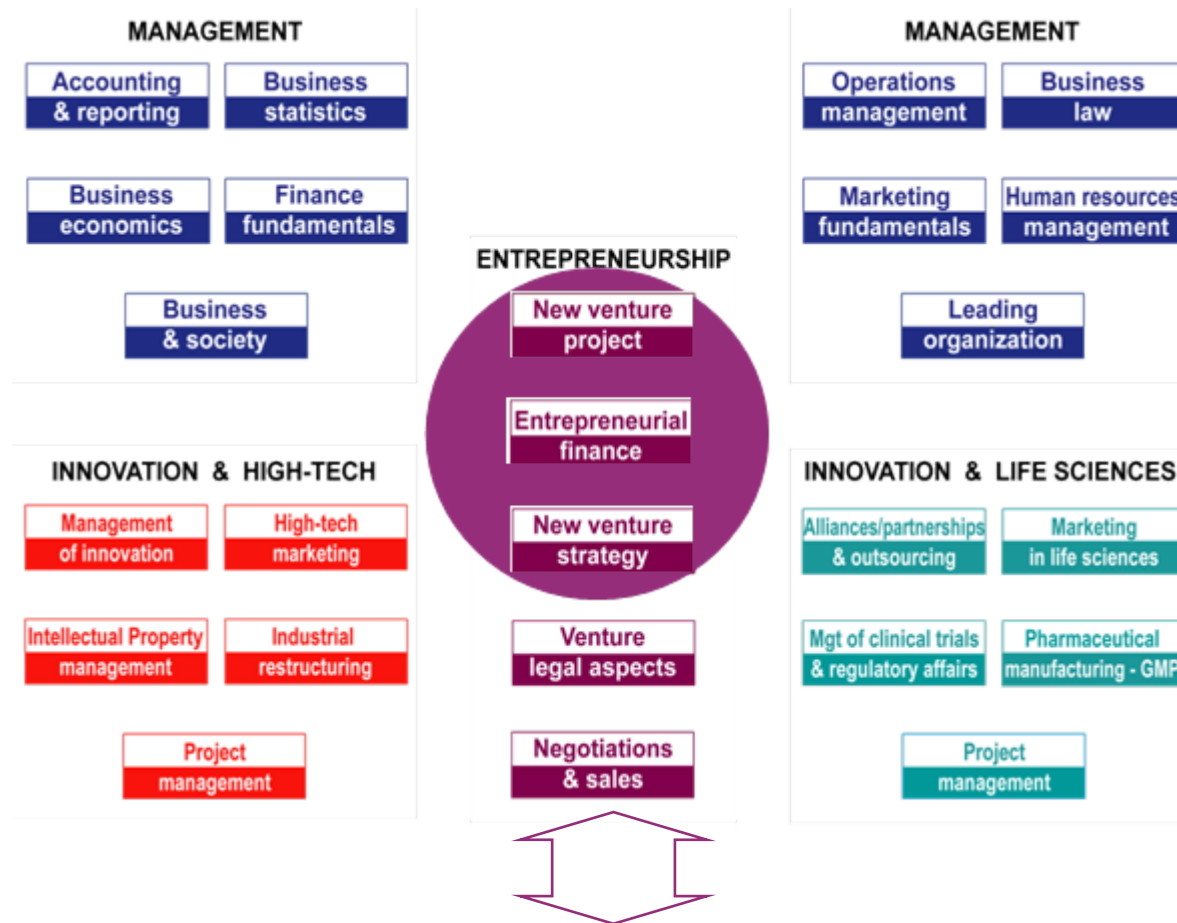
MANAGEMENT

Accounting & reporting

Business statistics

Business economics

Finance fundamentals

Business & society

MANAGEMENT

Operations management

Business law

Marketing fundamentals

Human resources management

Leading organization

ENTREPRENEURSHIP

New venture project

Entrepreneurial finance

New venture strategy

Venture legal aspects

Negotiations & sales

INNOVATION & HIGH-TECH

Management of innovation

High-tech marketing

Intellectual Property management

Industrial restructuring

Project management

INNOVATION & LIFE SCIENCES

Alliances/partnerships & outsourcing

Marketing in life sciences

Mgt of clinical trials & regulatory affairs

Pharmaceutical manufacturing - GMP

Project management